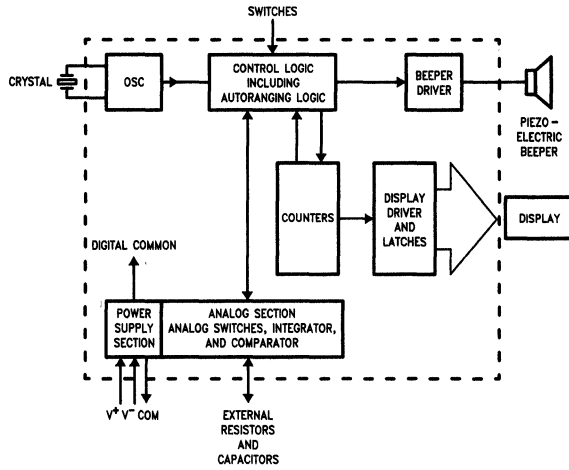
SWITCHES

CRYSTAL

OSC

CONTROL LOGIC INCLUDING AUTORANGING LOGIC

BEEPER DRIVER

PIEZO-ELECTRIC BEEPER

COUNTERS

DISPLAY DRIVER AND LATCHES

DISPLAY

DIGITAL COMMON

POWER SUPPLY SECTION

ANALOG SECTION ANALOG SWITCHES, INTEGRATOR, AND COMPARATOR

$V^+$ $V^-$ COM

EXTERNAL RESISTORS AND CAPACITORS